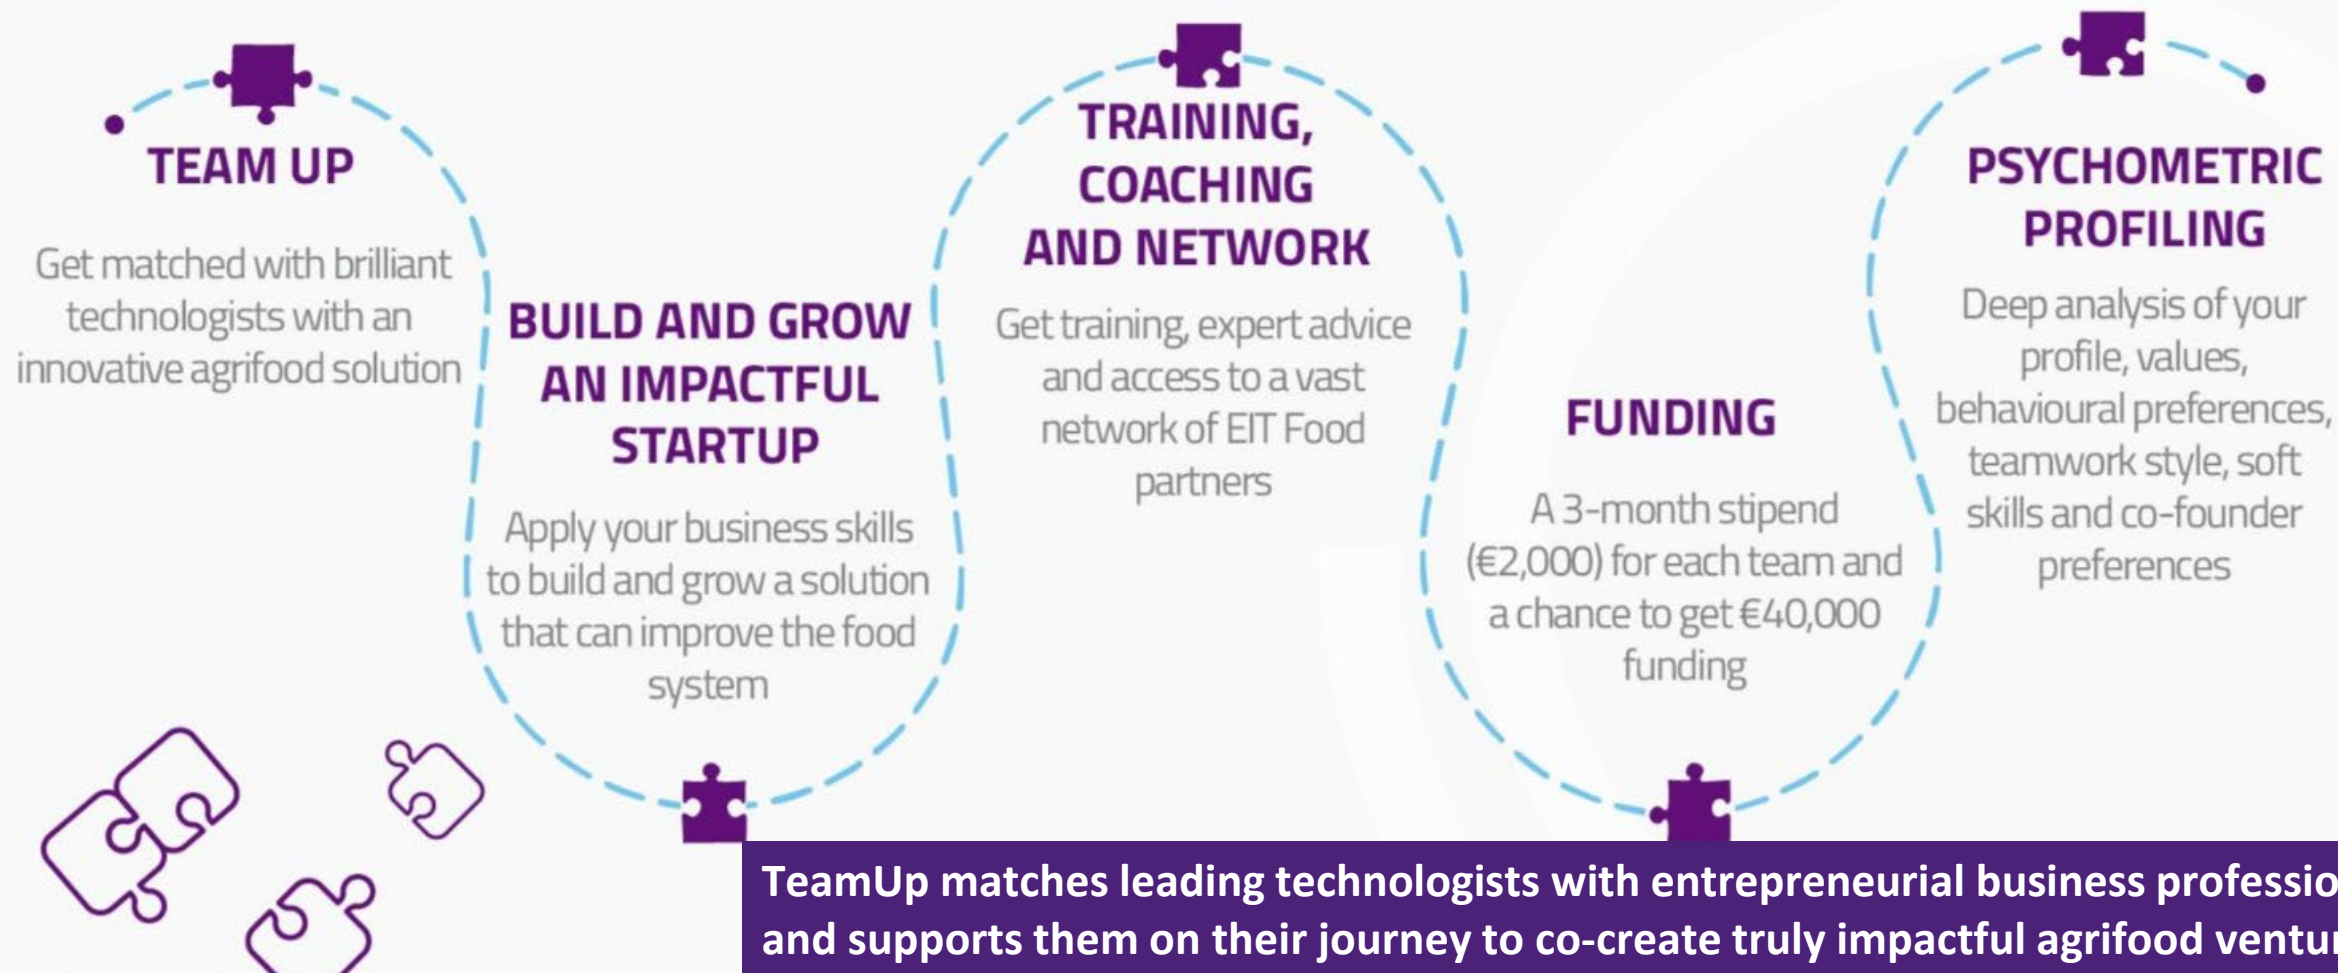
TEAM UP

Get matched with brilliant technologists with an innovative agrifood solution

BUILD AND GROW AN IMPACTFUL STARTUP

Apply your business skills to build and grow a solution that can improve the food system

TRAINING, COACHING AND NETWORK

Get training, expert advice and access to a vast network of EIT Food partners

FUNDING

A 3-month stipend (€2,000) for each team and a chance to get €40,000 funding

PSYCHOMETRIC PROFILING

Deep analysis of your profile, values, behavioural preferences, teamwork style, soft skills and co-founder preferences

TeamUp matches leading technologists with entrepreneurial business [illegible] and supports them on their journey to co-create truly impactful agrifood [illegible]